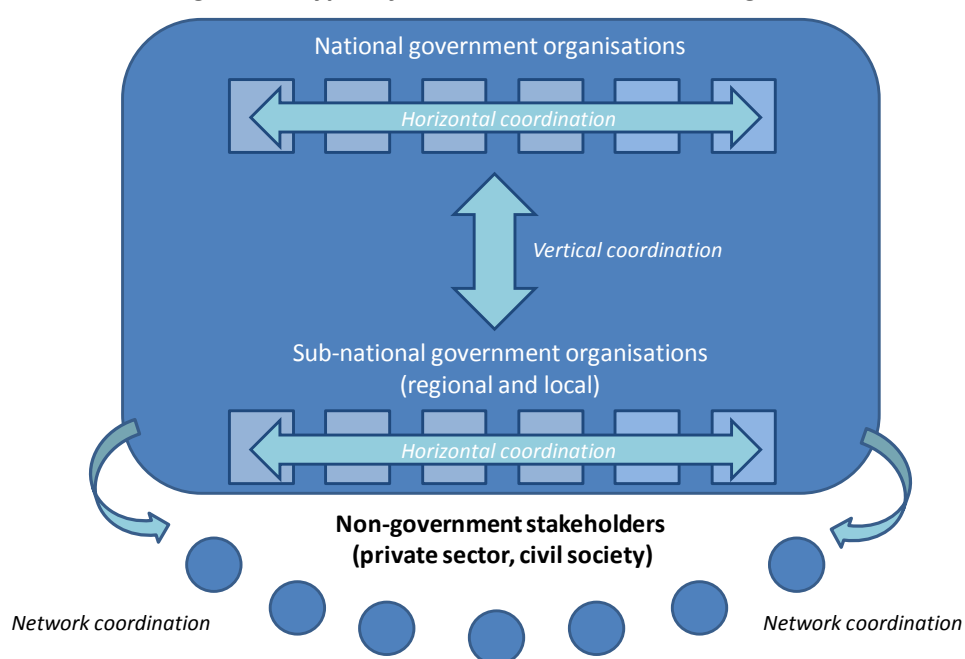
National government organisations

Horizontal coordination

Vertical coordination

Sub-national government organisations (regional and local)

Horizontal coordination

Non-government stakeholders (private sector, civil society)

Network coordination

Network coordination